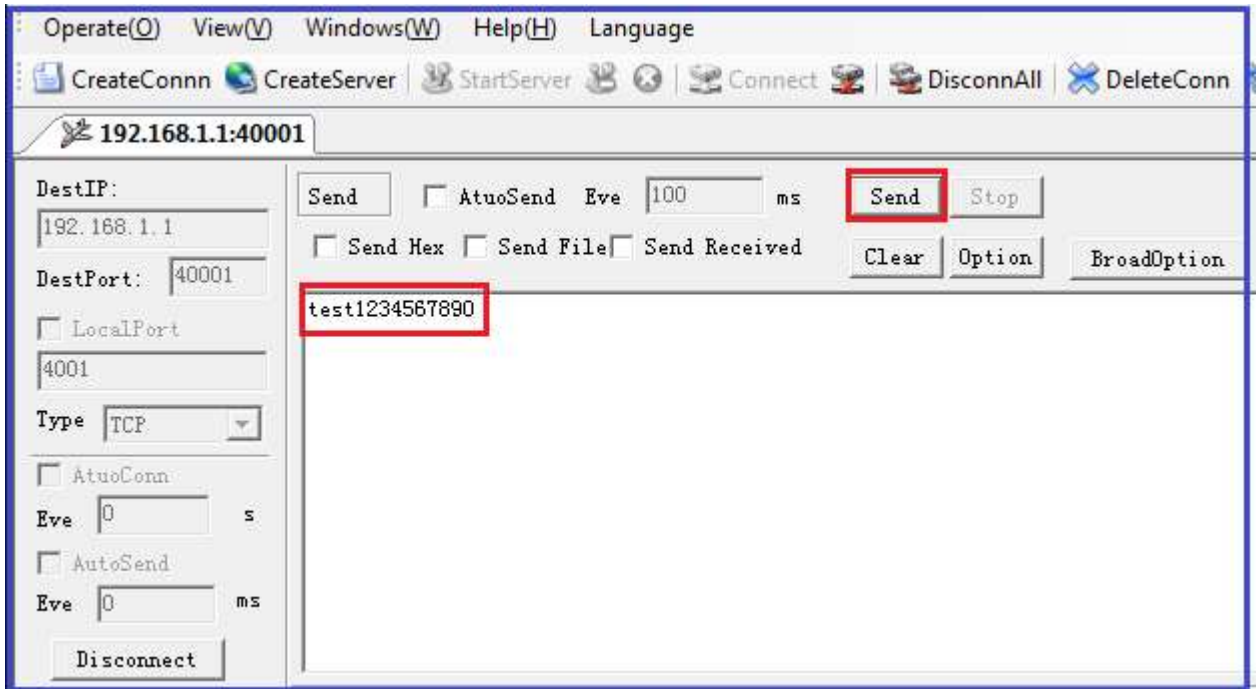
Operate(O) View(V) Windows(W) Help(H) Language

CreateConnn CreateServer StartServer Connect DisconnAll DeleteConn

192.168.1.1:40001

DestIP:
192.168.1.1
DestPort: 40001
LocalPort
4001
Type TCP
AtuoConn
Eve 0 s
AutoSend
Eve 0 ms
Disconnect

Send AtuoSend Eve 100 ms Send Stop
Send Hex Send File Send Received Clear Option BroadOption

test1234567890